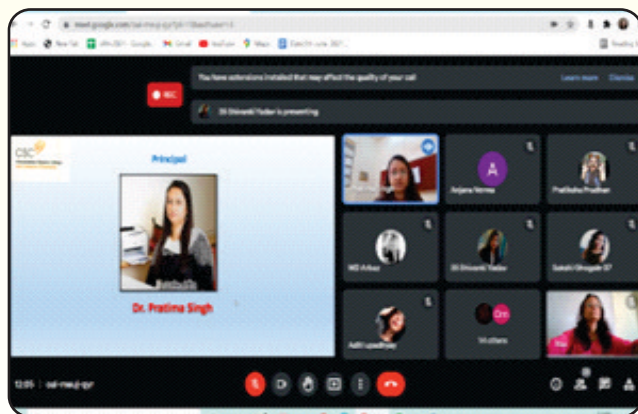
meet.google.com/oai-mwuj-qyr

Apps New Tab Gmail YouTube Maps

Reading list

You have extensions installed that may affect the quality of your call

Learn more Dismiss

REC

Dr Shivanki Yadav is presenting

CSC

Principal

Dr. Pratima Singh

Anjana Verma

Prathisha Pradhan

MD Arbaz

Dr Shivanki Yadav

Sakshi Bhogate 07

Aditi Upadhyay

14 others

12:05 | oai-mwuj-qyr